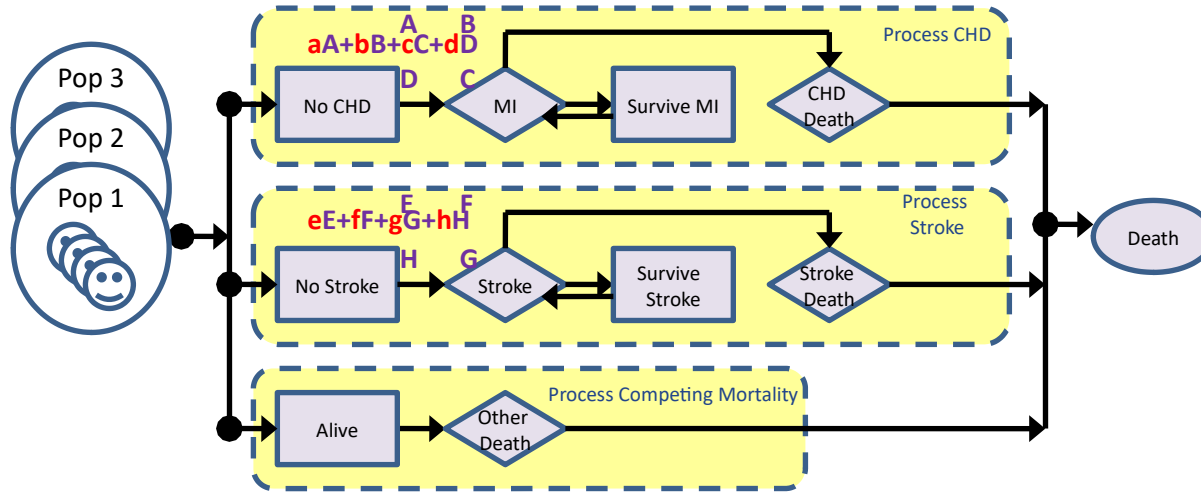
Pop 3
Pop 2
Pop 1

A B
aA+bB+cC+dD
D C

Process CHD

No CHD
MI
Survive MI
CHD Death

E F
eE+fF+gG+hH
H G

Process Stroke

No Stroke
Stroke
Survive Stroke
Stroke Death

Process Competing Mortality

Alive
Other Death

Death